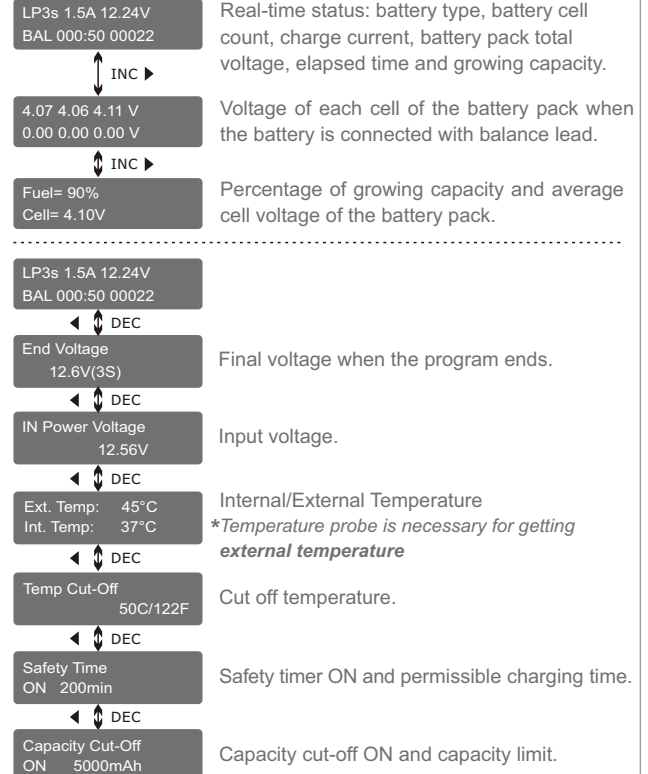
LP3s 1.5A 12.24V
BAL 000:50 00022

Real-time status: battery type, battery cell count, charge current, battery pack total voltage, elapsed time and growing capacity.

INC ▶

4.07 4.06 4.11 V
0.00 0.00 0.00 V

Voltage of each cell of the battery pack when the battery is connected with balance lead.

INC ▶

Fuel= 90%
Cell= 4.10V

Percentage of growing capacity and average cell voltage of the battery pack.

LP3s 1.5A 12.24V
BAL 000:50 00022

◀ DEC

End Voltage
12.6V(3S)

Final voltage when the program ends.

◀ DEC

IN Power Voltage
12.56V

Input voltage.

◀ DEC

Ext. Temp: 45°C
Int. Temp: 37°C

Internal/External Temperature
*Temperature probe is necessary for getting external temperature

◀ DEC

Temp Cut-Off
50C/122F

Cut off temperature.

◀ DEC

Safety Time
ON 200min

Safety timer ON and permissible charging time.

◀ DEC

Capacity Cut-Off
ON 5000mAh

Capacity cut-off ON and capacity limit.